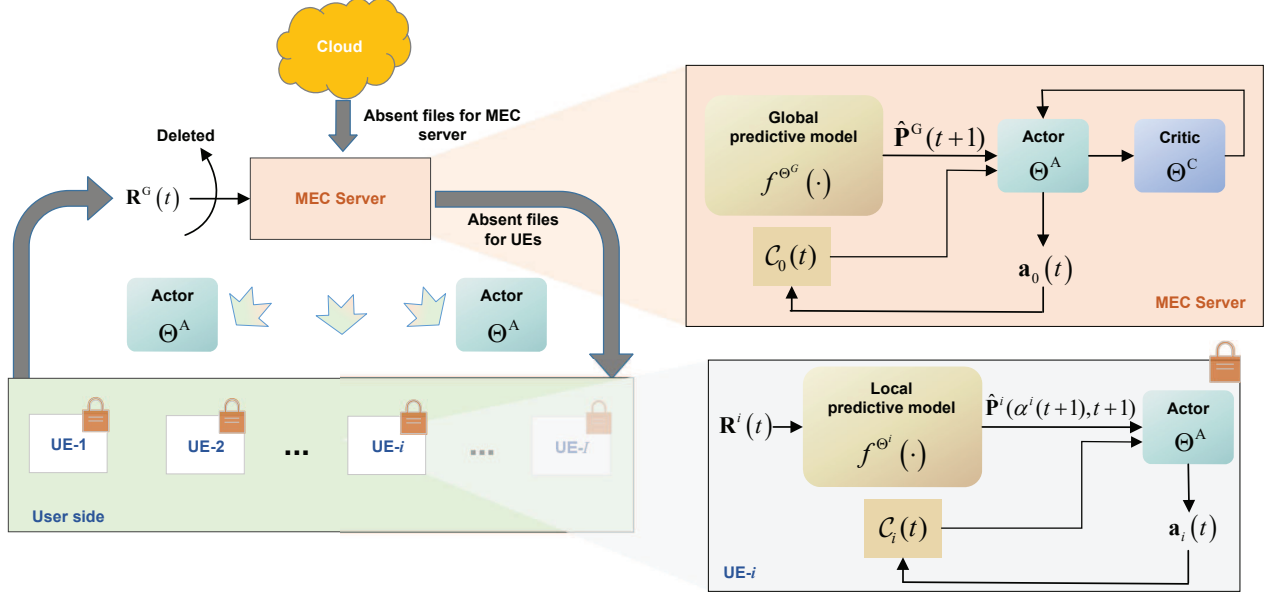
Cloud

Absent files for MEC server

Deleted

$\mathbf{R}^{G}(t)$

MEC Server

Absent files for UEs

Actor
$\Theta^{A}$

Actor
$\Theta^{A}$

UE-1

UE-2

...

UE-$i$

...

UE-$i$

User side

Global predictive model
$f^{\Theta^{G}}(\cdot)$

$\hat{\mathbf{P}}^{G}(t+1)$

Actor
$\Theta^{A}$

Critic
$\Theta^{C}$

$\mathcal{C}_0(t)$

$\mathbf{a}_0(t)$

MEC Server

$\mathbf{R}^{i}(t)$

Local predictive model
$f^{\Theta^{i}}(\cdot)$

$\hat{\mathbf{P}}^{i}(\alpha^{i}(t+1),t+1)$

Actor
$\Theta^{A}$

$\mathcal{C}_i(t)$

$\mathbf{a}_i(t)$

UE-$i$